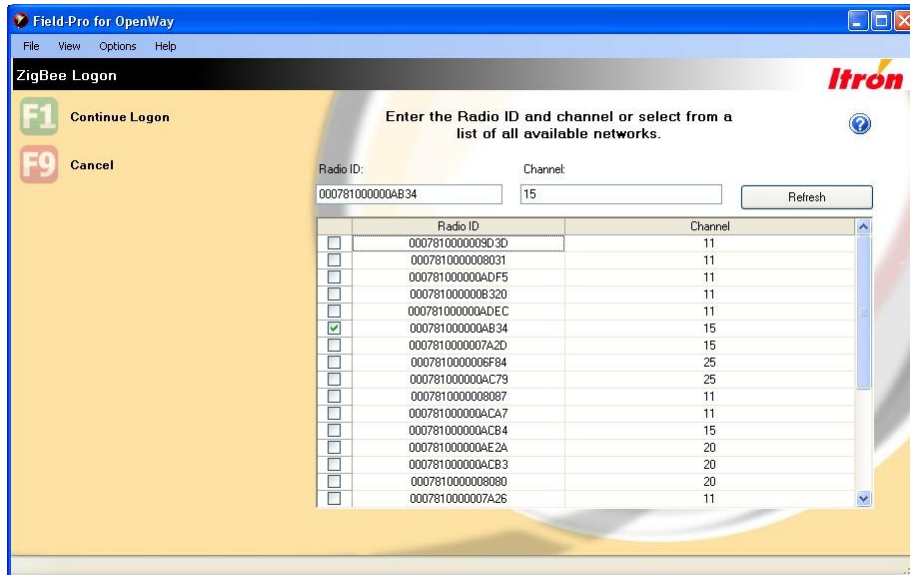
Field-Pro for OpenWay

File View Options Help

ZigBee Logon

Itron

F1 Continue Logon

F9 Cancel

Enter the Radio ID and channel or select from a list of all available networks.

Radio ID:
000781000000AB34

Channel:
15

Refresh

| | Radio ID | Channel |
|---|---|---|
| ☐ | 00078100000009D3D | 11 |
| ☐ | 0007810000008031 | 11 |
| ☐ | 000781000000ADF5 | 11 |
| ☐ | 000781000000B320 | 11 |
| ☐ | 000781000000ADEC | 11 |
| ☑ | 000781000000AB34 | 15 |
| ☐ | 0007810000007A2D | 15 |
| ☐ | 0007810000006F84 | 25 |
| ☐ | 000781000000AC79 | 25 |
| ☐ | 0007810000008087 | 11 |
| ☐ | 000781000000ACA7 | 11 |
| ☐ | 000781000000ACB4 | 15 |
| ☐ | 000781000000AE2A | 20 |
| ☐ | 000781000000ACB3 | 20 |
| ☐ | 0007810000008080 | 20 |
| ☐ | 0007810000007A26 | 11 |